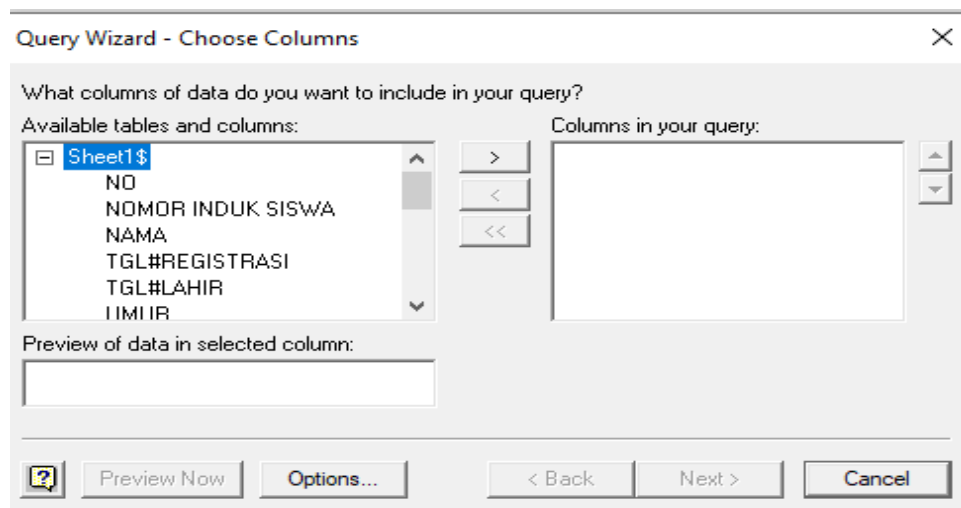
Query Wizard - Choose Columns

What columns of data do you want to include in your query?

Available tables and columns:

Sheet1$
NO
NOMOR INDUK SISWA
NAMA
TGL#REGISTRASI
TGL#LAHIR
UMUR

>
<
<<

Columns in your query:

Preview of data in selected column:

?
Preview Now
Options...
< Back
Next >
Cancel